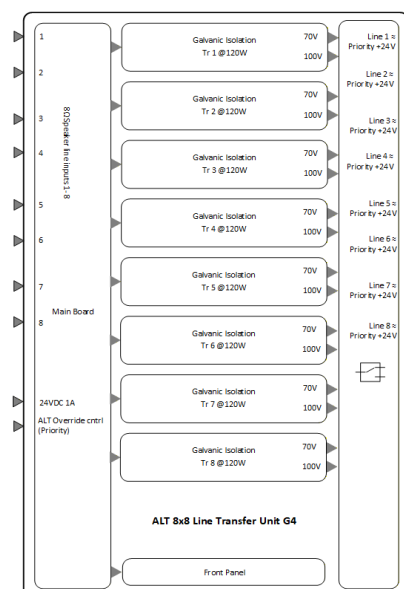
1
2
3
4
5
6
7
8

8Ω Speaker line inputs 1-8

Main Board

24VDC 1A
ALT Override cntrl (Priority)

Galvanic Isolation
Tr 1 @120W
70V
100V

Galvanic Isolation
Tr 2 @120W
70V
100V

Galvanic Isolation
Tr 3 @120W
70V
100V

Galvanic Isolation
Tr 4 @120W
70V
100V

Galvanic Isolation
Tr 5 @120W
70V
100V

Galvanic Isolation
Tr 6 @120W
70V
100V

Galvanic Isolation
Tr 7 @120W
70V
100V

Galvanic Isolation
Tr 8 @120W
70V
100V

ALT 8x8 Line Transfer Unit G4

Front Panel

Line 1 ≈
Priority +24V

Line 2 ≈
Priority +24V

Line 3 ≈
Priority +24V

Line 4 ≈
Priority +24V

Line 5 ≈
Priority +24V

Line 6 ≈
Priority +24V

Line 7 ≈
Priority +24V

Line 8 ≈
Priority +24V